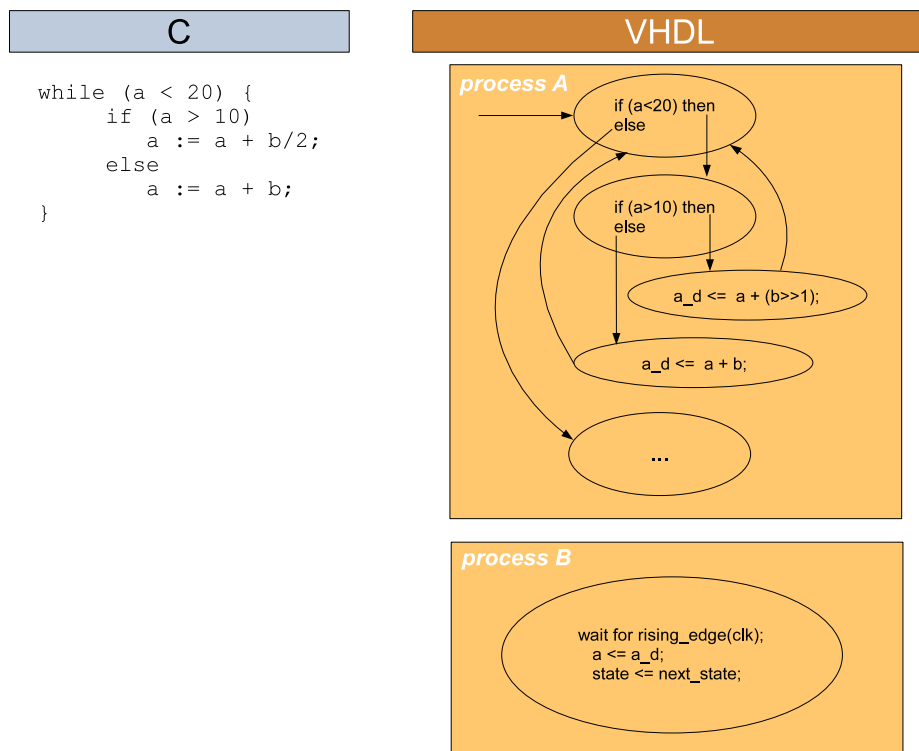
C

while (a < 20) {
    if (a > 10)
        a := a + b/2;
    else
        a := a + b;
}

VHDL

process A

if (a<20) then
else

if (a>10) then
else

a_d <= a + (b>>1);

a_d <= a + b;

...

process B

wait for rising_edge(clk);
a <= a_d;
state <= next_state;